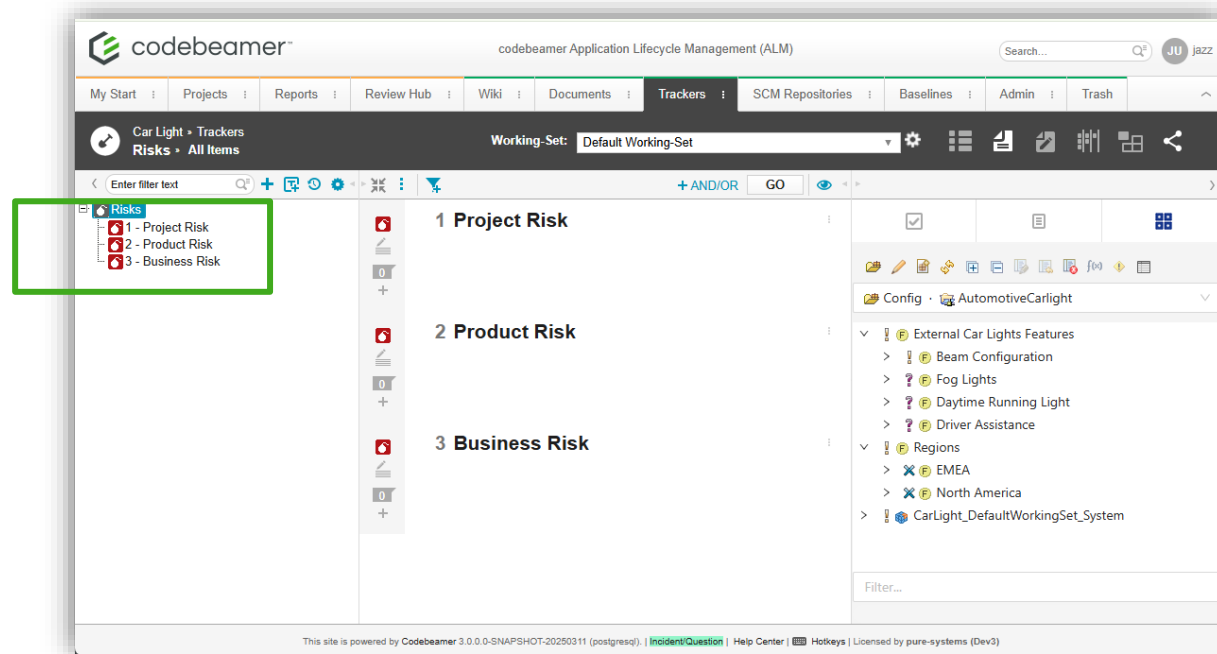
codebeamer™

codebeamer Application Lifecycle Management (ALM)

Search...

JU jazz

My Start | Projects | Reports | Review Hub | Wiki | Documents | Trackers | SCM Repositories | Baselines | Admin | Trash

Car Light » Trackers
Risks » All Items

Working-Set: Default Working-Set

Enter filter text

+ AND/OR GO

Risks
1 - Project Risk
2 - Product Risk
3 - Business Risk

1 Project Risk

0

2 Product Risk

0

3 Business Risk

0

Config · AutomotiveCarlight

External Car Lights Features
Beam Configuration
Fog Lights
Daytime Running Light
Driver Assistance
Regions
EMEA
North America
CarLight_DefaultWorkingSet_System

Filter...

This site is powered by Codebeamer 3.0.0.0-SNAPSHOT-20250311 (postgresql). | Incident/Question | Help Center | Hotkeys | Licensed by pure-systems (Dev3)